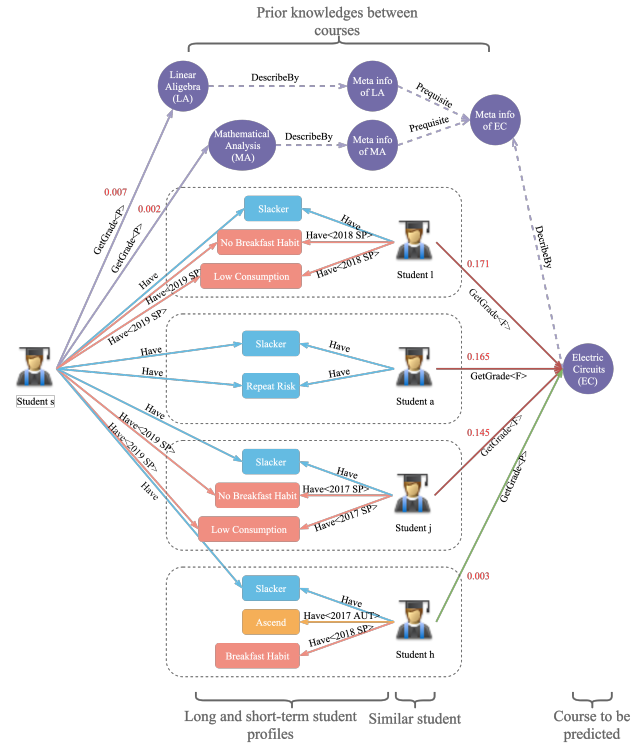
Prior knowledges between courses

Linear Aligebra (LA)

DescribeBy

Meta info of LA

Prequisite

Meta info of EC

Mathematical Analysis (MA)

DescribeBy

Meta info of MA

Prequisite

0.007

GetGrade<F>

0.002

GetGrade<F>

Slacker

Have

No Breakfast Habit

Have<2018 SP>

Low Consumption

Have<2018 SP>

Student l

0.171

GetGrade<F>

DescribBy

Have

Have<2019 SP>

Have<2019 SP>

Student s

Have

Have

Slacker

Have

Repeat Risk

Have

Student a

0.165

GetGrade<F>

Electric Circuits (EC)

Have

Have<2019 SP>

Have<2019 SP>

Have

Slacker

Have

No Breakfast Habit

Have<2017 SP>

Low Consumption

Have<2017 SP>

Student j

0.145

GetGrade<F>

GetGrade<F>

0.003

Slacker

Have

Ascend

Have<2017 AUT>

Breakfast Habit

Have<2018 SP>

Student h

Long and short-term student profiles

Similar student

Course to be predicted